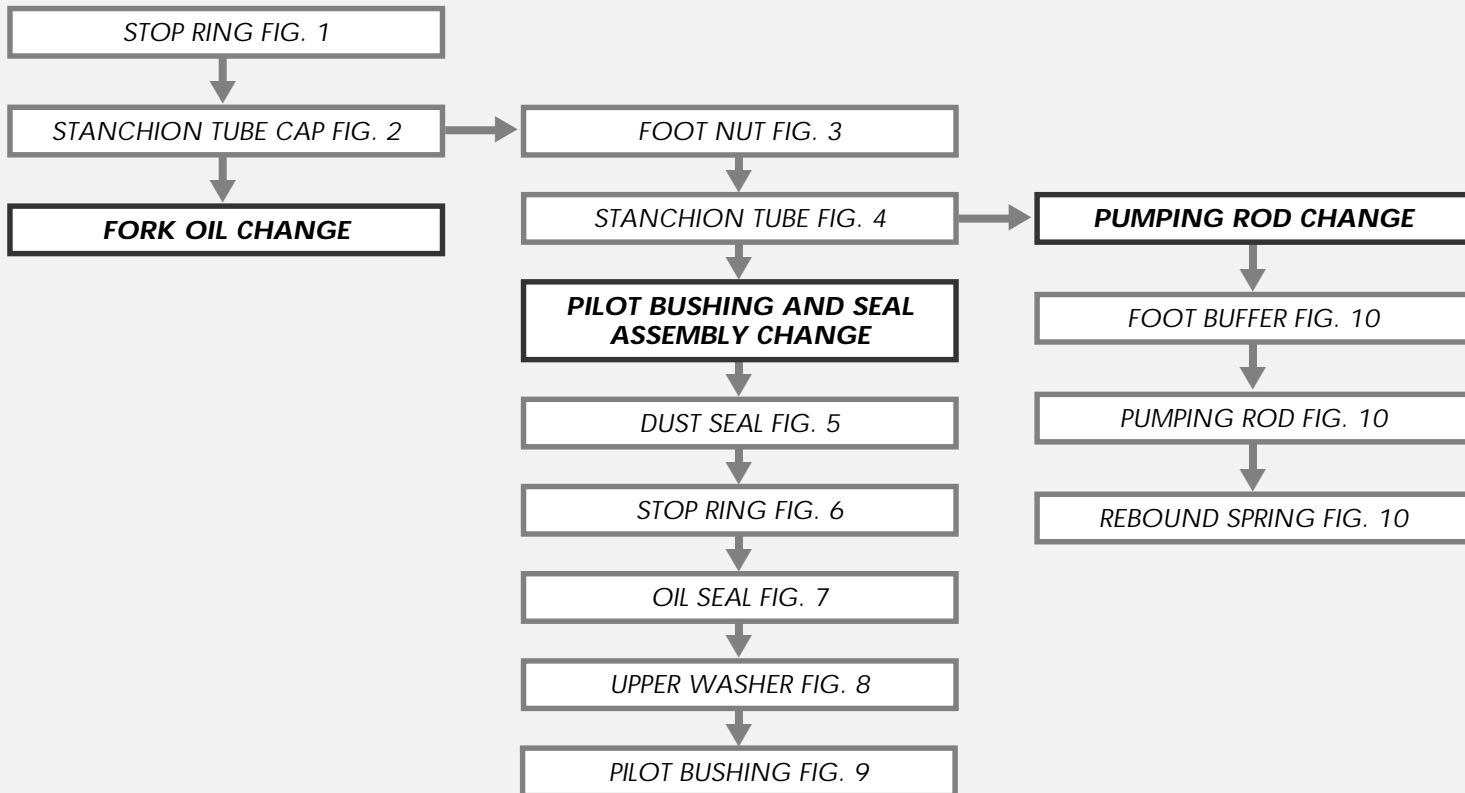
STOP RING FIG. 1

STANCHION TUBE CAP FIG. 2

FORK OIL CHANGE

FOOT NUT FIG. 3

STANCHION TUBE FIG. 4

PILOT BUSHING AND SEAL ASSEMBLY CHANGE

DUST SEAL FIG. 5

STOP RING FIG. 6

OIL SEAL FIG. 7

UPPER WASHER FIG. 8

PILOT BUSHING FIG. 9

PUMPING ROD CHANGE

FOOT BUFFER FIG. 10

PUMPING ROD FIG. 10

REBOUND SPRING FIG. 10